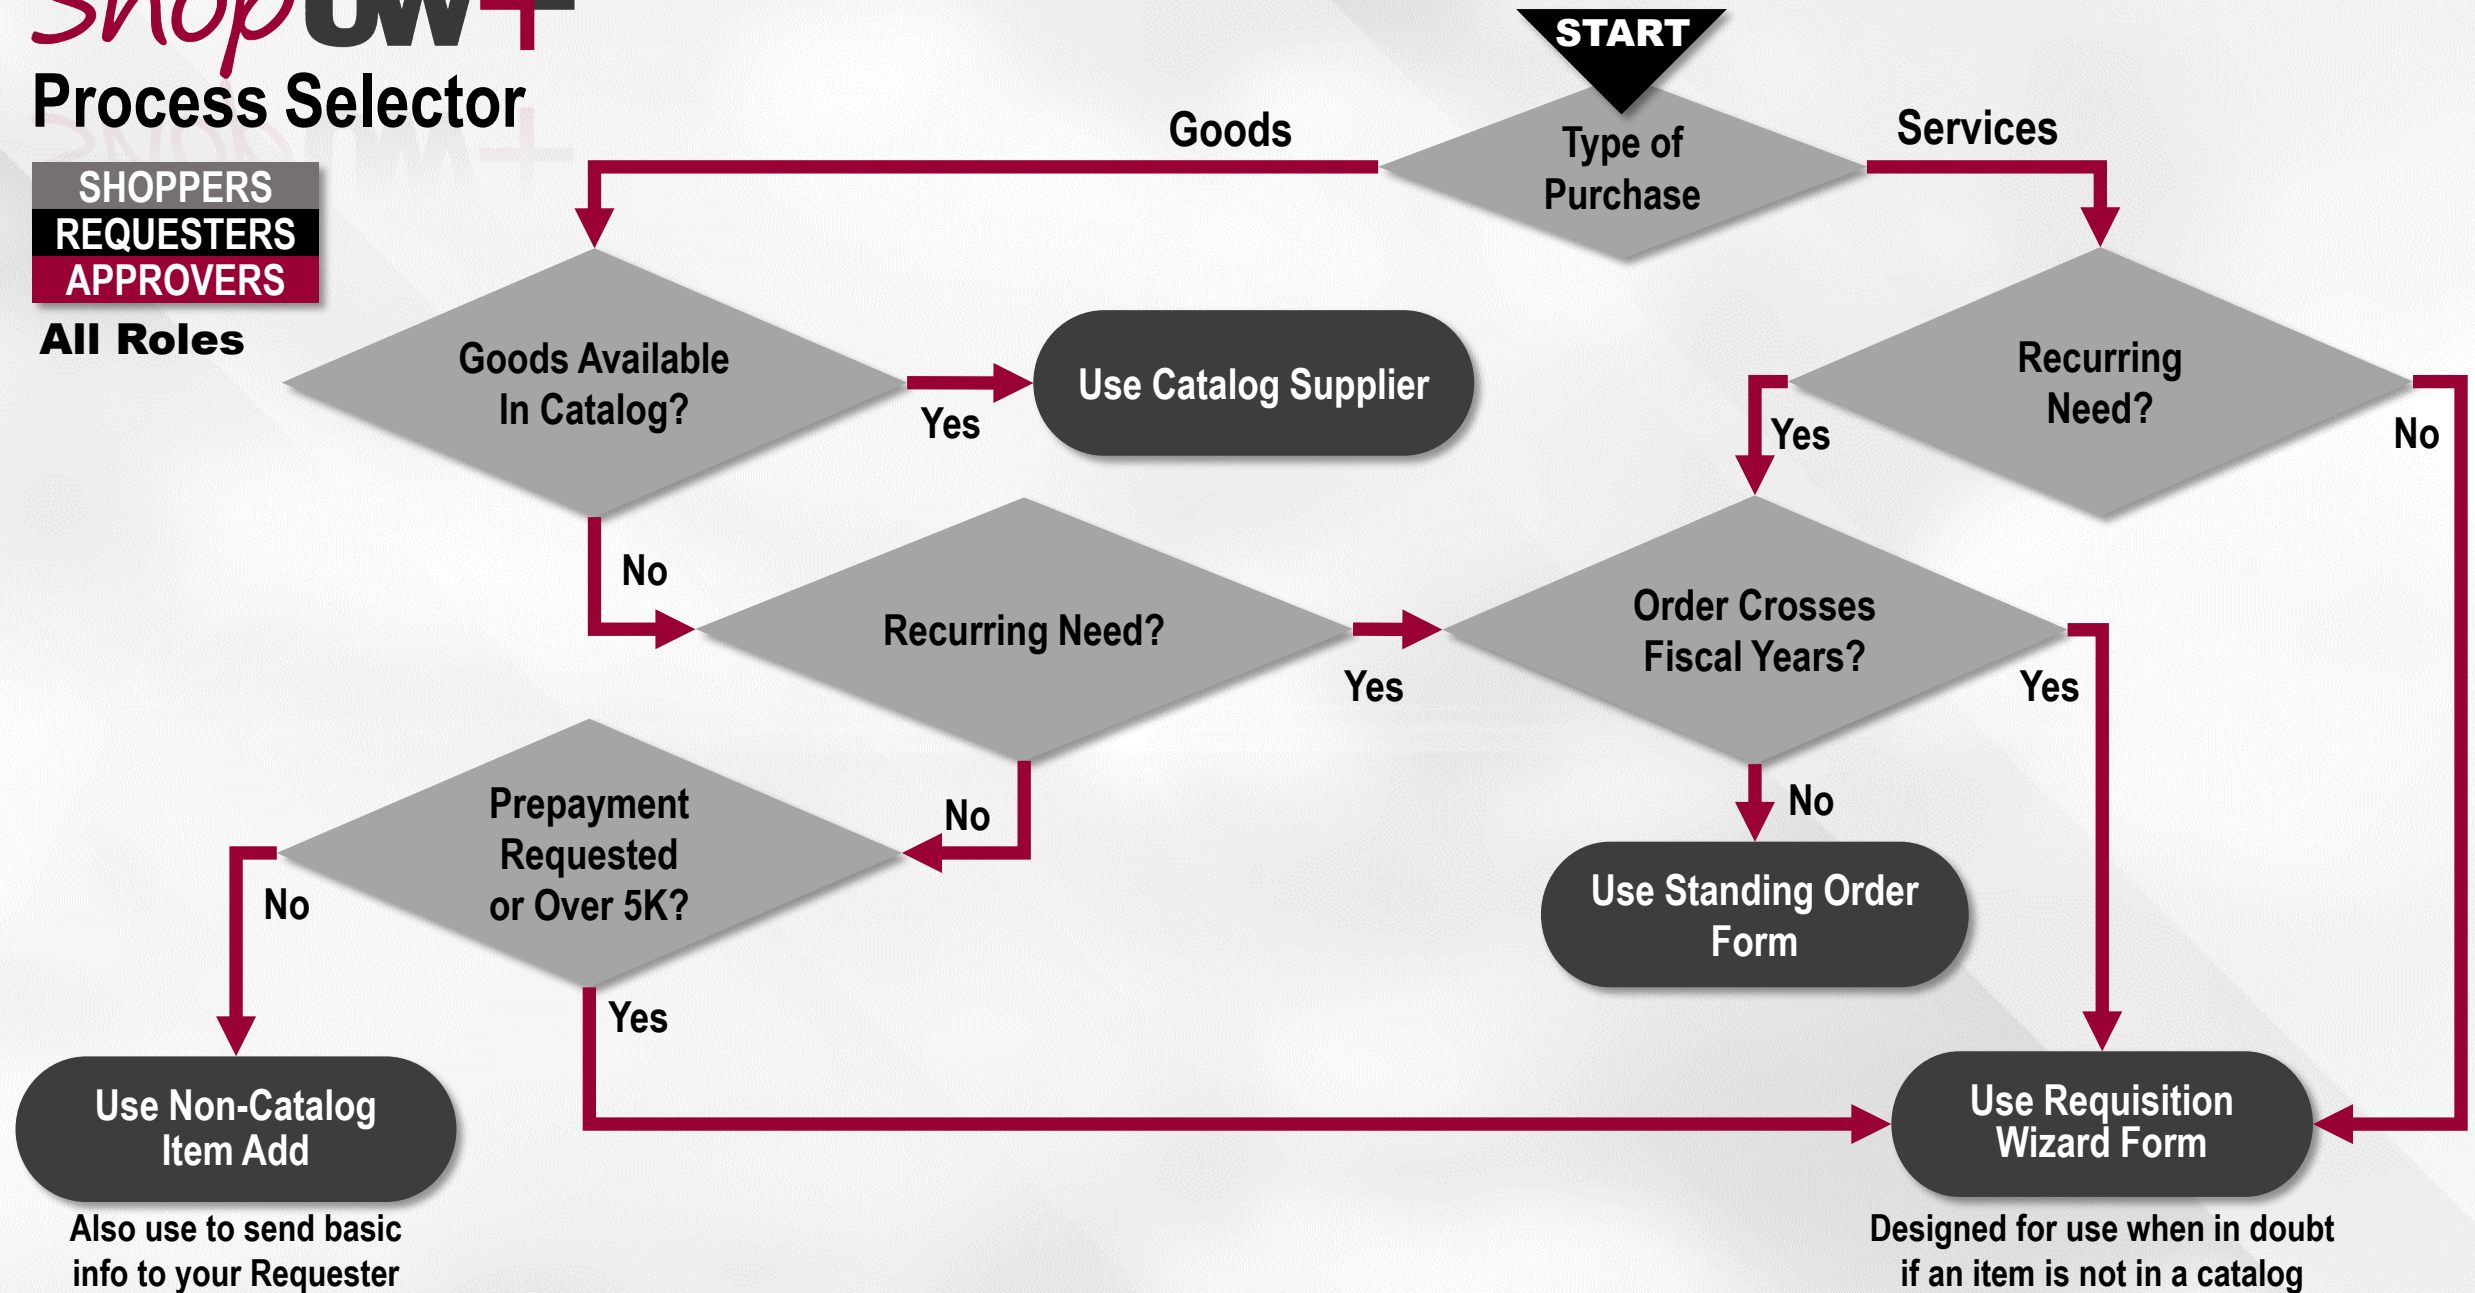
ShopUW+
Process Selector

SHOPPERS
REQUESTERS
APPROVERS
All Roles

START

Type of Purchase

Goods

Services

Goods Available In Catalog?

Yes

Use Catalog Supplier

Recurring Need?

Yes

No

No

Recurring Need?

Yes

Order Crosses Fiscal Years?

Yes

No

No

Prepayment Requested or Over 5K?

No

Yes

Use Standing Order Form

Use Non-Catalog Item Add

Also use to send basic info to your Requester

Use Requisition Wizard Form

Designed for use when in doubt if an item is not in a catalog